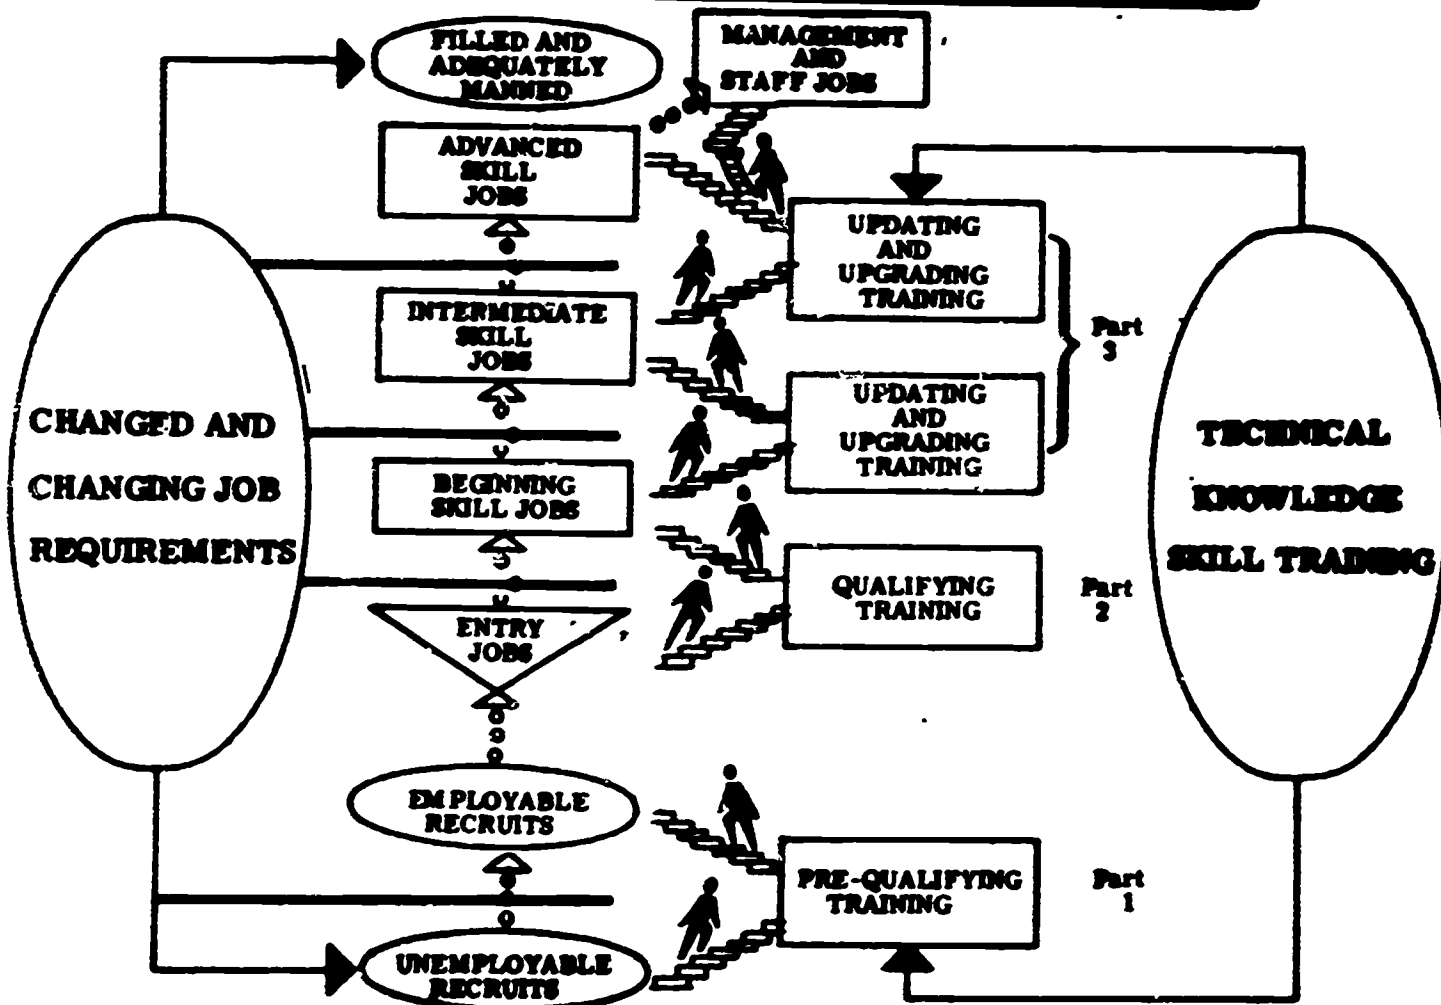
FILLED AND ADEQUATELY MANNED

MANAGEMENT AND STAFF JOBS

ADVANCED SKILL JOBS

UPDATING AND UPGRADING TRAINING

INTERMEDIATE SKILL JOBS

Part 3

UPDATING AND UPGRADING TRAINING

CHANGED AND CHANGING JOB REQUIREMENTS

TECHNICAL KNOWLEDGE SKILL TRAINING

BEGINNING SKILL JOBS

QUALIFYING TRAINING

Part 2

ENTRY JOBS

EMPLOYABLE RECRUITS

PRE-QUALIFYING TRAINING

Part 1

UNEMPLOYABLE RECRUITS